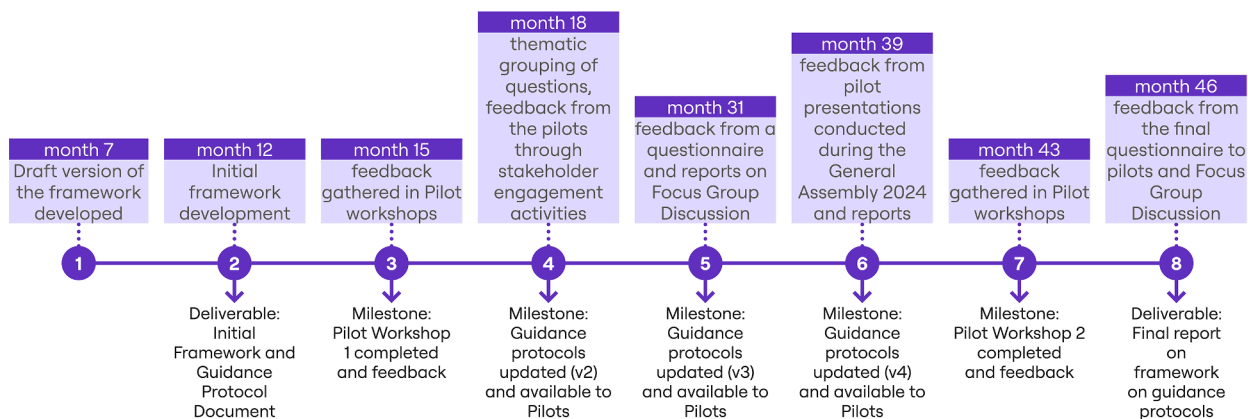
month 7
Draft version of the framework developed

month 12
Initial framework development

month 15
feedback gathered in Pilot workshops

month 18
thematic grouping of questions, feedback from the pilots through stakeholder engagement activities

month 31
feedback from a questionnaire and reports on Focus Group Discussion

month 39
feedback from pilot presentations conducted during the General Assembly 2024 and reports

month 43
feedback gathered in Pilot workshops

month 46
feedback from the final questionnaire to pilots and Focus Group Discussion

1

2
Deliverable: Initial Framework and Guidance Protocol Document

3
Milestone: Pilot Workshop 1 completed and feedback

4
Milestone: Guidance protocols updated (v2) and available to Pilots

5
Milestone: Guidance protocols updated (v3) and available to Pilots

6
Milestone: Guidance protocols updated (v4) and available to Pilots

7
Milestone: Pilot Workshop 2 completed and feedback

8
Deliverable: Final report on framework on guidance protocols